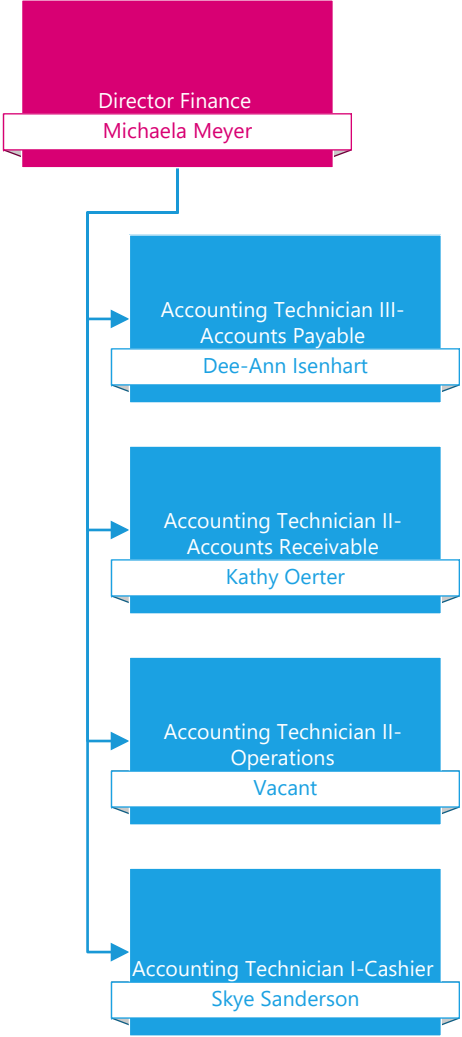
Director Finance
Michaela Meyer

Accounting Technician III-Accounts Payable
Dee-Ann Isenhart

Accounting Technician II-Accounts Receivable
Kathy Oerter

Accounting Technician II-Operations
Vacant

Accounting Technician I-Cashier
Skye Sanderson